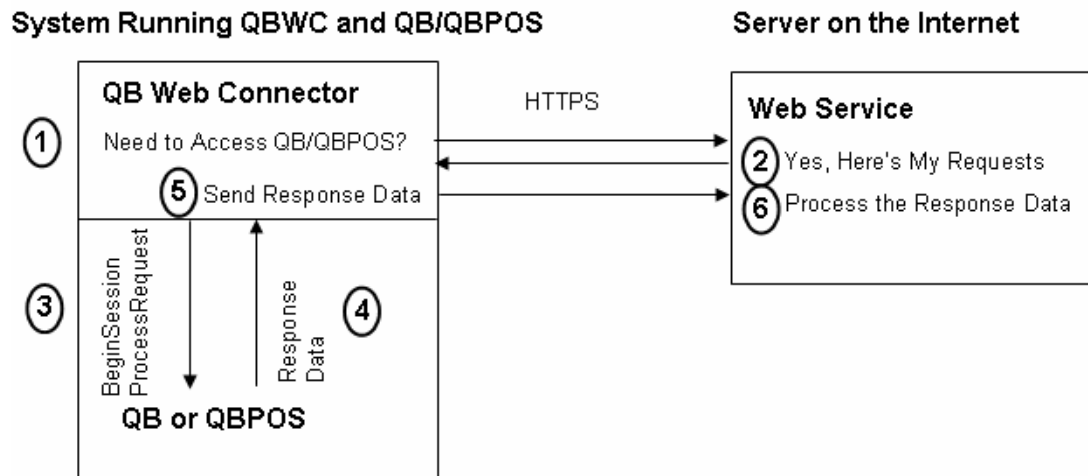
System Running QBWC and QB/QBPOS

Server on the Internet

QB Web Connector

HTTPS

Web Service

1 Need to Access QB/QBPOS?

2 Yes, Here's My Requests

5 Send Response Data

6 Process the Response Data

3

BeginSession ProcessRequest

Response Data

4

QB or QBPOS